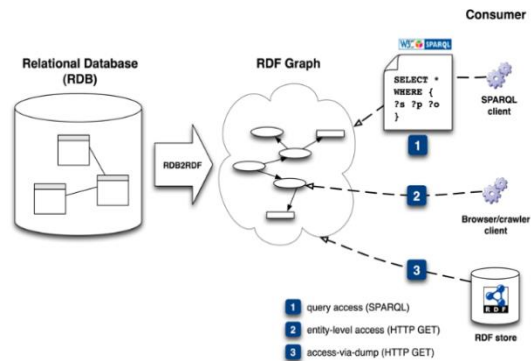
Consumer

Relational Database (RDB)

RDF Graph

W3C SPARQL

SELECT * WHERE { ?s ?p ?o }

SPARQL client

RDB2RDF

1

2

Browser/crawler client

3

RDF

RDF store

1 query access (SPARQL)

2 entity-level access (HTTP GET)

3 access-via-dump (HTTP GET)